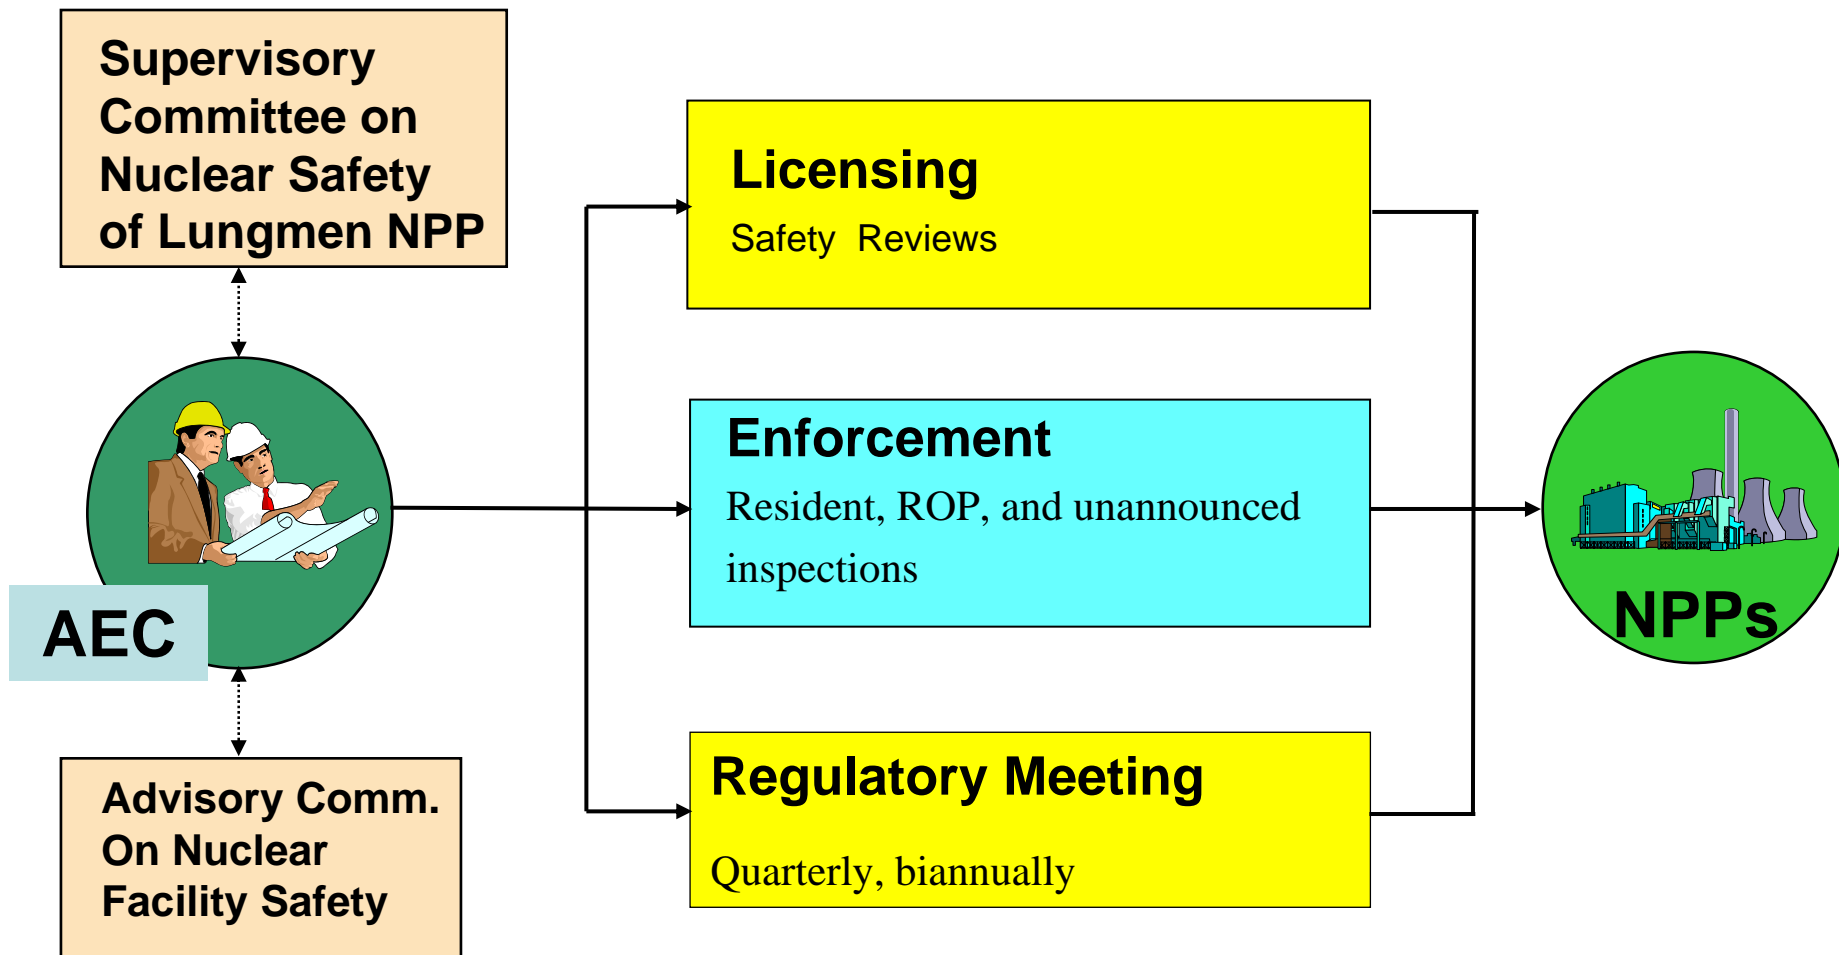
Supervisory Committee on Nuclear Safety of Lungmen NPP

AEC

Advisory Comm. On Nuclear Facility Safety

Licensing
Safety Reviews

Enforcement
Resident, ROP, and unannounced inspections

Regulatory Meeting
Quarterly, biannually

NPPs